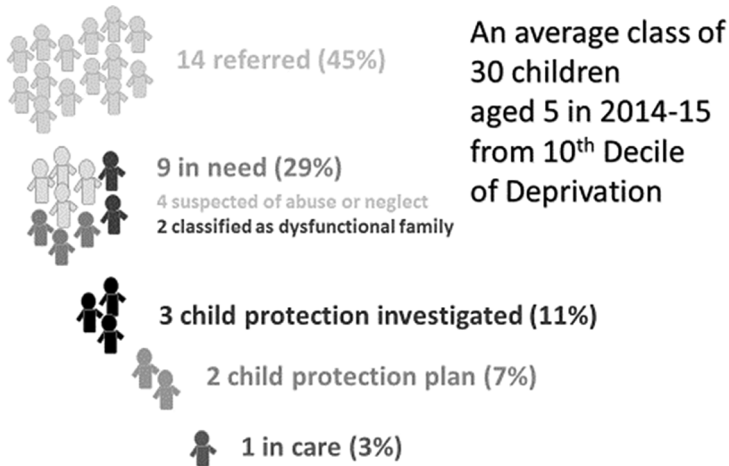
14 referred (45%)

An average class of 30 children aged 5 in 2014-15 from 10$^{th}$ Decile of Deprivation

9 in need (29%)
4 suspected of abuse or neglect
2 classified as dysfunctional family

3 child protection investigated (11%)

2 child protection plan (7%)

1 in care (3%)